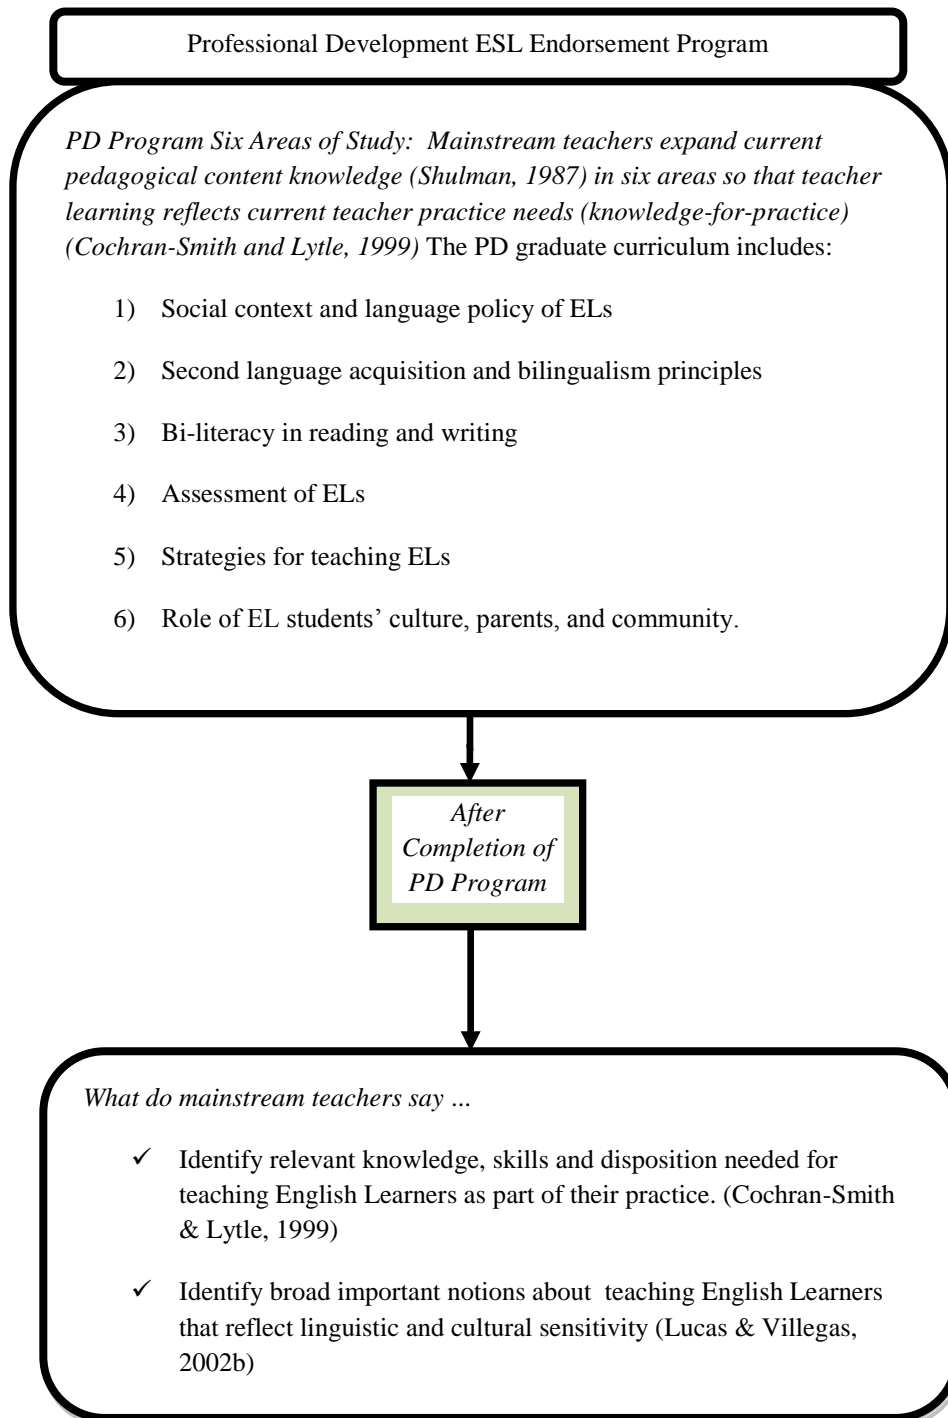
Professional Development ESL Endorsement Program

PD Program Six Areas of Study: Mainstream teachers expand current pedagogical content knowledge (Shulman, 1987) in six areas so that teacher learning reflects current teacher practice needs (knowledge-for-practice) (Cochran-Smith and Lytle, 1999) The PD graduate curriculum includes:

1) Social context and language policy of ELs

2) Second language acquisition and bilingualism principles

3) Bi-literacy in reading and writing

4) Assessment of ELs

5) Strategies for teaching ELs

6) Role of EL students' culture, parents, and community.

After Completion of PD Program

What do mainstream teachers say ...

✓ Identify relevant knowledge, skills and disposition needed for teaching English Learners as part of their practice. (Cochran-Smith & Lytle, 1999)

✓ Identify broad important notions about teaching English Learners that reflect linguistic and cultural sensitivity (Lucas & Villegas, 2002b)